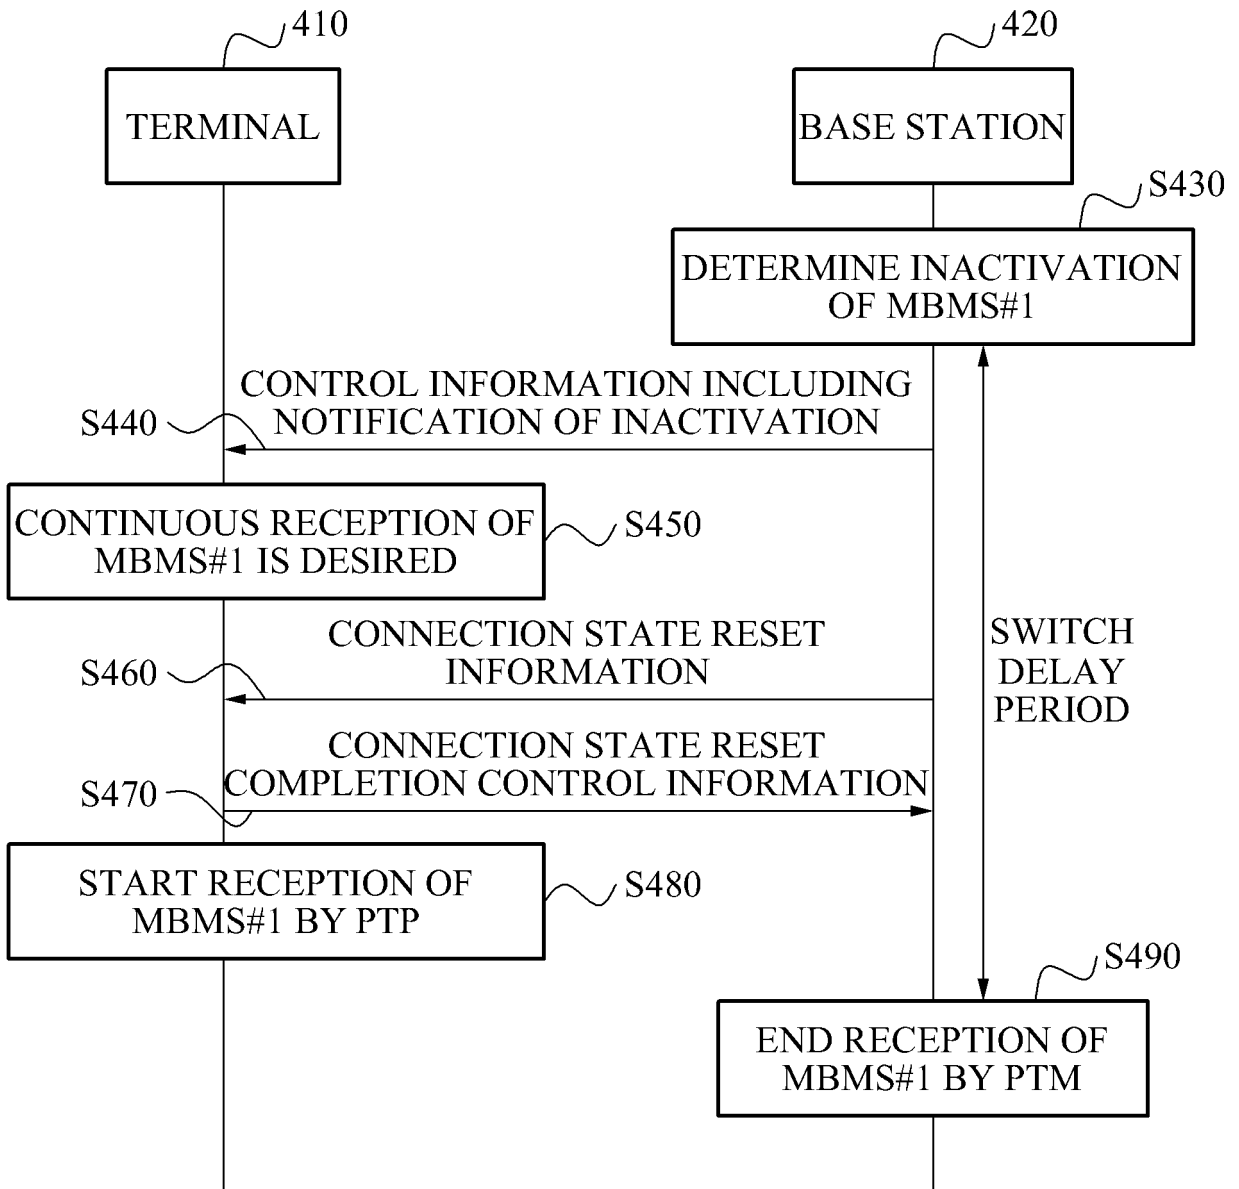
410

TERMINAL

420

BASE STATION

S430

DETERMINE INACTIVATION OF MBMS#1

CONTROL INFORMATION INCLUDING NOTIFICATION OF INACTIVATION

S440

CONTINUOUS RECEPTION OF MBMS#1 IS DESIRED

S450

CONNECTION STATE RESET INFORMATION

S460

SWITCH DELAY PERIOD

CONNECTION STATE RESET COMPLETION CONTROL INFORMATION

S470

START RECEPTION OF MBMS#1 BY PTP

S480

S490

END RECEPTION OF MBMS#1 BY PTM